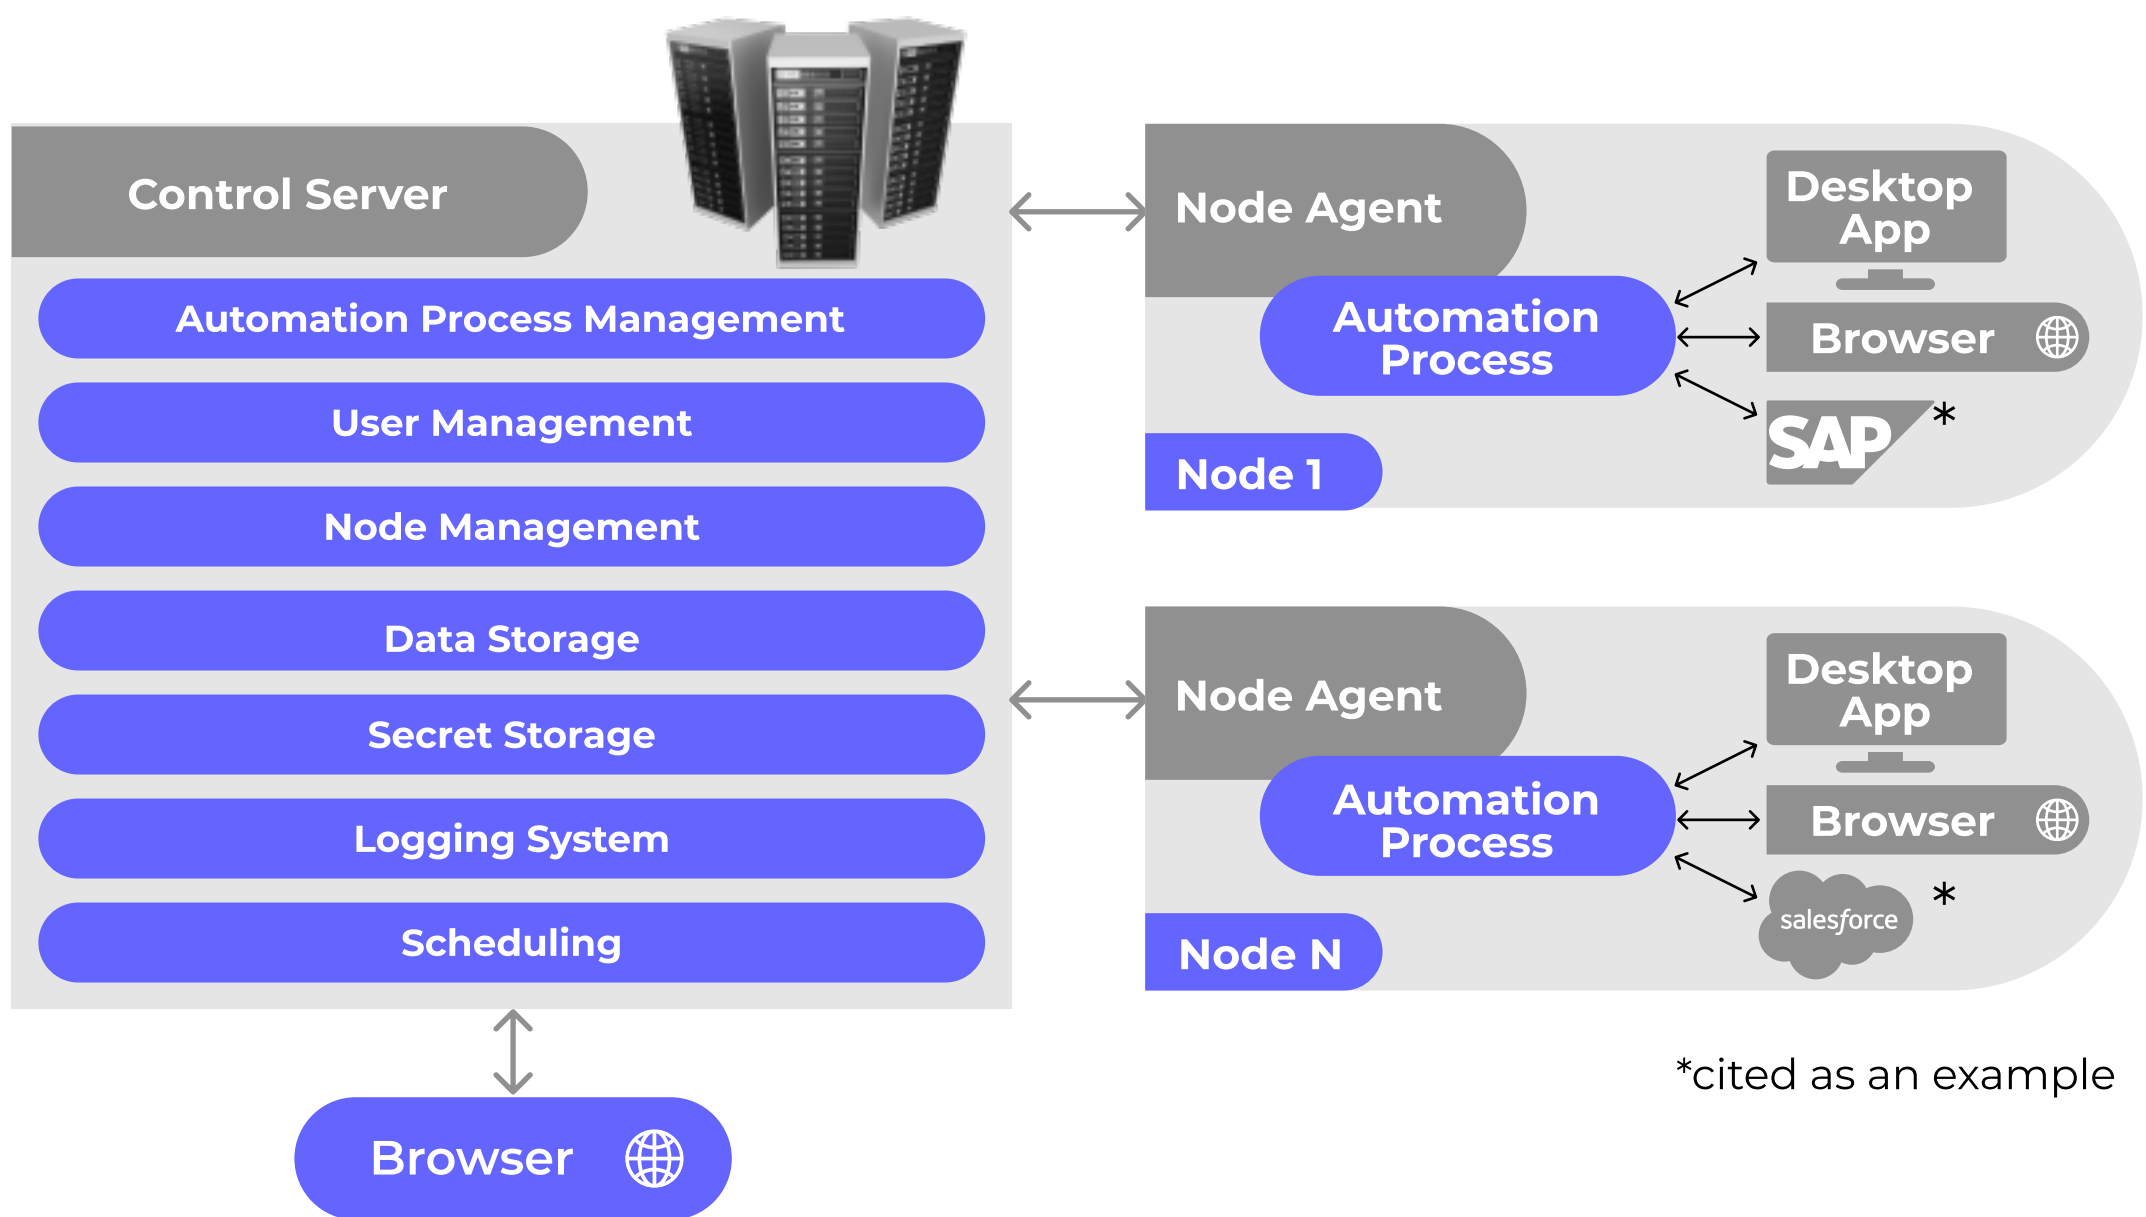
Control Server

Automation Process Management

User Management

Node Management

Data Storage

Secret Storage

Logging System

Scheduling

Browser

Node Agent

Automation Process

Desktop App

Browser

SAP *

Node 1

Node Agent

Automation Process

Desktop App

Browser

salesforce *

Node N

*cited as an example